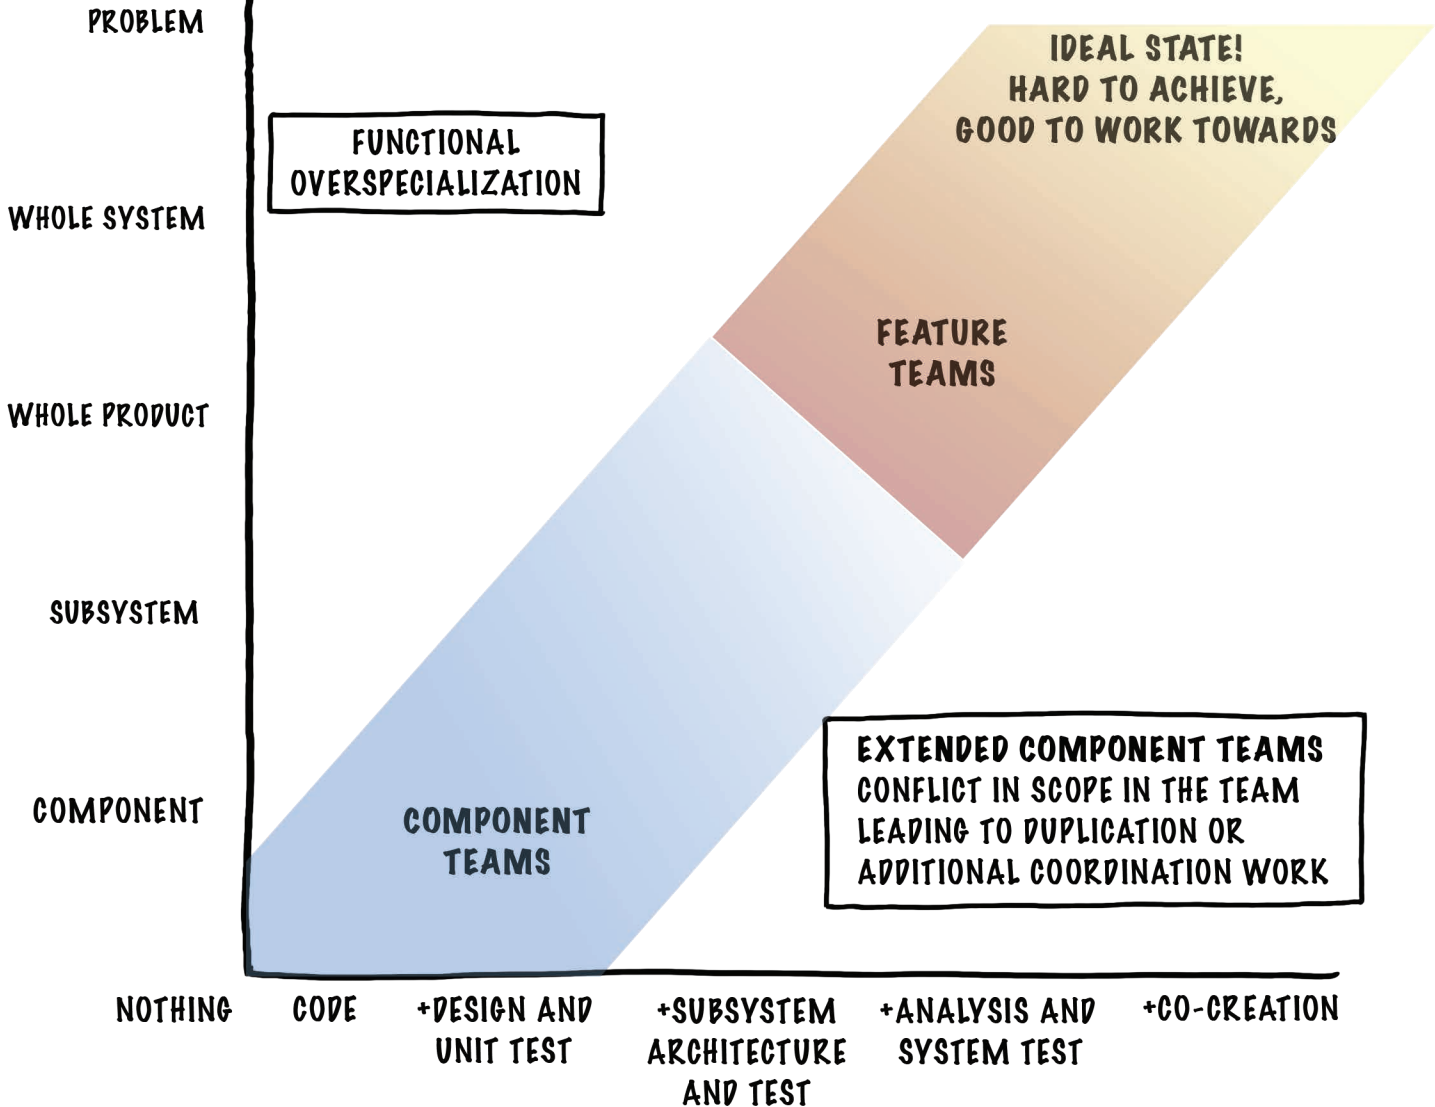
PROBLEM

WHOLE SYSTEM

WHOLE PRODUCT

SUBSYSTEM

COMPONENT

FUNCTIONAL OVERSPECIALIZATION

IDEAL STATE! HARD TO ACHIEVE, GOOD TO WORK TOWARDS

FEATURE TEAMS

COMPONENT TEAMS

EXTENDED COMPONENT TEAMS
CONFLICT IN SCOPE IN THE TEAM LEADING TO DUPLICATION OR ADDITIONAL COORDINATION WORK

NOTHING

CODE

+DESIGN AND UNIT TEST

+SUBSYSTEM ARCHITECTURE AND TEST

+ANALYSIS AND SYSTEM TEST

+CO-CREATION